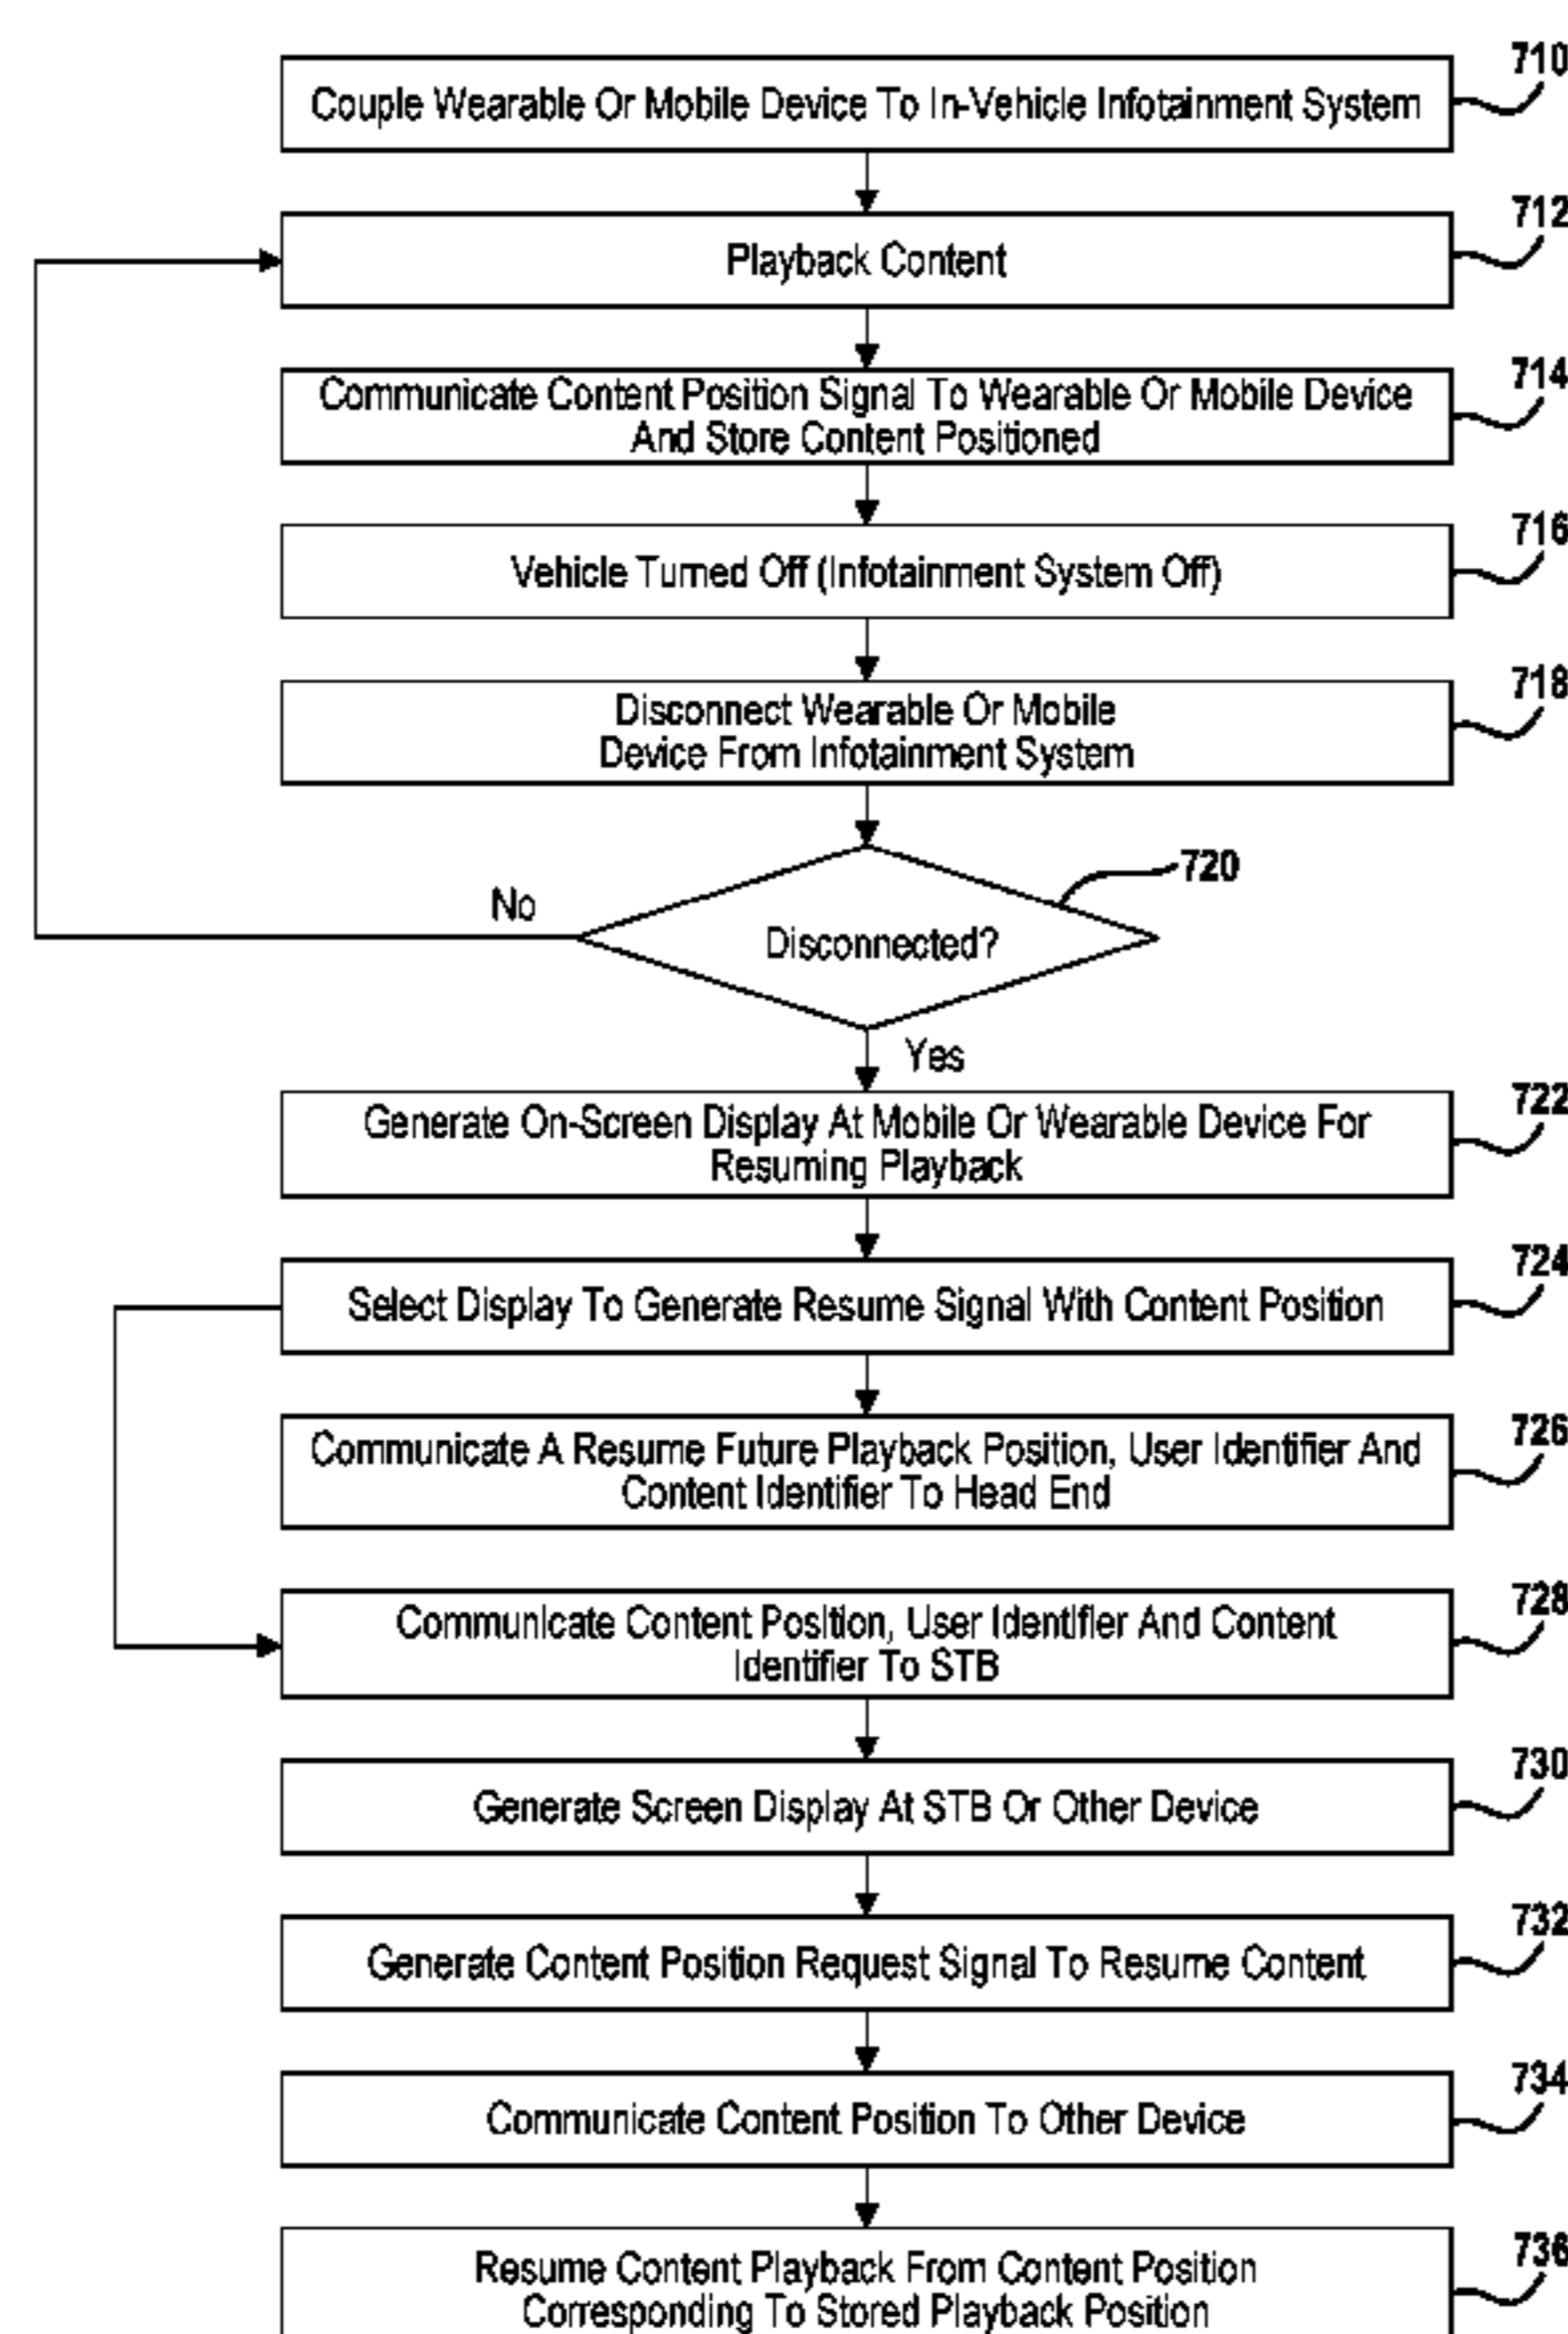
Couple Wearable Or Mobile Device To In-Vehicle Infotainment System
710

Playback Content
712

Communicate Content Position Signal To Wearable Or Mobile Device And Store Content Positioned
714

Vehicle Turned Off (Infotainment System Off)
716

Disconnect Wearable Or Mobile Device From Infotainment System
718

No

Disconnected?
720

Yes

Generate On-Screen Display At Mobile Or Wearable Device For Resuming Playback
722

Select Display To Generate Resume Signal With Content Position
724

Communicate A Resume Future Playback Position, User Identifier And Content Identifier To Head End
726

Communicate Content Position, User Identifier And Content Identifier To STB
728

Generate Screen Display At STB Or Other Device
730

Generate Content Position Request Signal To Resume Content
732

Communicate Content Position To Other Device
734

Resume Content Playback From Content Position Corresponding To Stored Playback Position
736